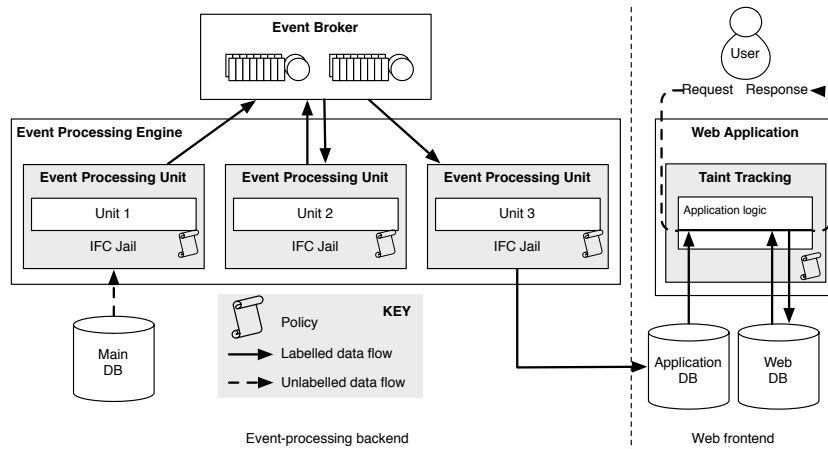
Event Broker

User

Request

Response

Event Processing Engine

Web Application

Event Processing Unit

Unit 1

IFC Jail

Event Processing Unit

Unit 2

IFC Jail

Event Processing Unit

Unit 3

IFC Jail

Taint Tracking

Application logic

KEY

Policy

Labelled data flow

Unlabelled data flow

Main DB

Application DB

Web DB

Event-processing backend

Web frontend